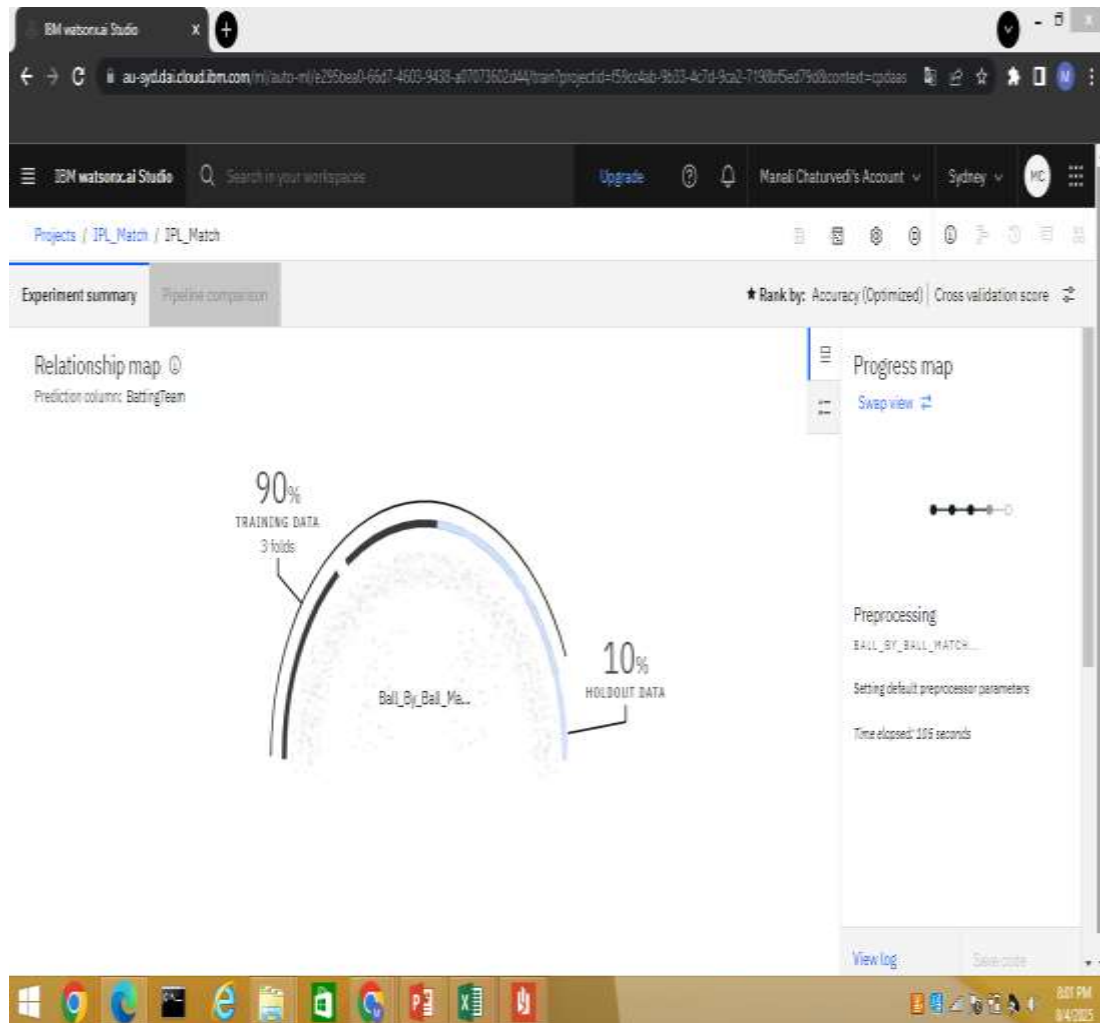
IBM watsonx.ai Studio

au-syd.dai.cloud.ibm.com/ml/auto-ml/e295bea0-66d7-4603-9438-a07073602d44/train?projectid=f59cc4ab-9b33-4c7d-9ca2-7198bf5ed79d&context=cpdaas

IBM watsonx.ai Studio

Search in your workspaces

Upgrade

Manali Chaturvedi's Account

Sydney

MC

Projects / IPL_Match / IPL_Match

Experiment summary

Pipeline comparison

★ Rank by: Accuracy (Optimized) | Cross validation score

Relationship map

Prediction column: BattingTeam

90%

TRAINING DATA

3 folds

Ball_By_Ball_Ma...

10%

HOLDOUT DATA

Progress map

Swap view

Preprocessing

BALL_BY_BALL_MATCH...

Setting default preprocessor parameters

Time elapsed: 105 seconds

View log

Save code

8:01 PM

8/4/2025